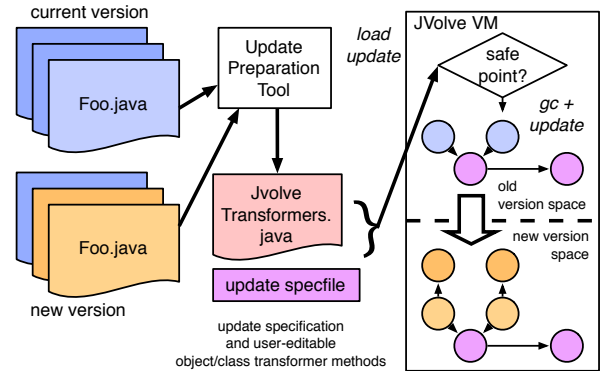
current version

Foo.java

new version

Foo.java

Update Preparation Tool

load update

Jvolve Transformers. java

update specfile

update specification and user-editable object/class transformer methods

JVolve VM

safe point?

gc + update

old version space

new version space